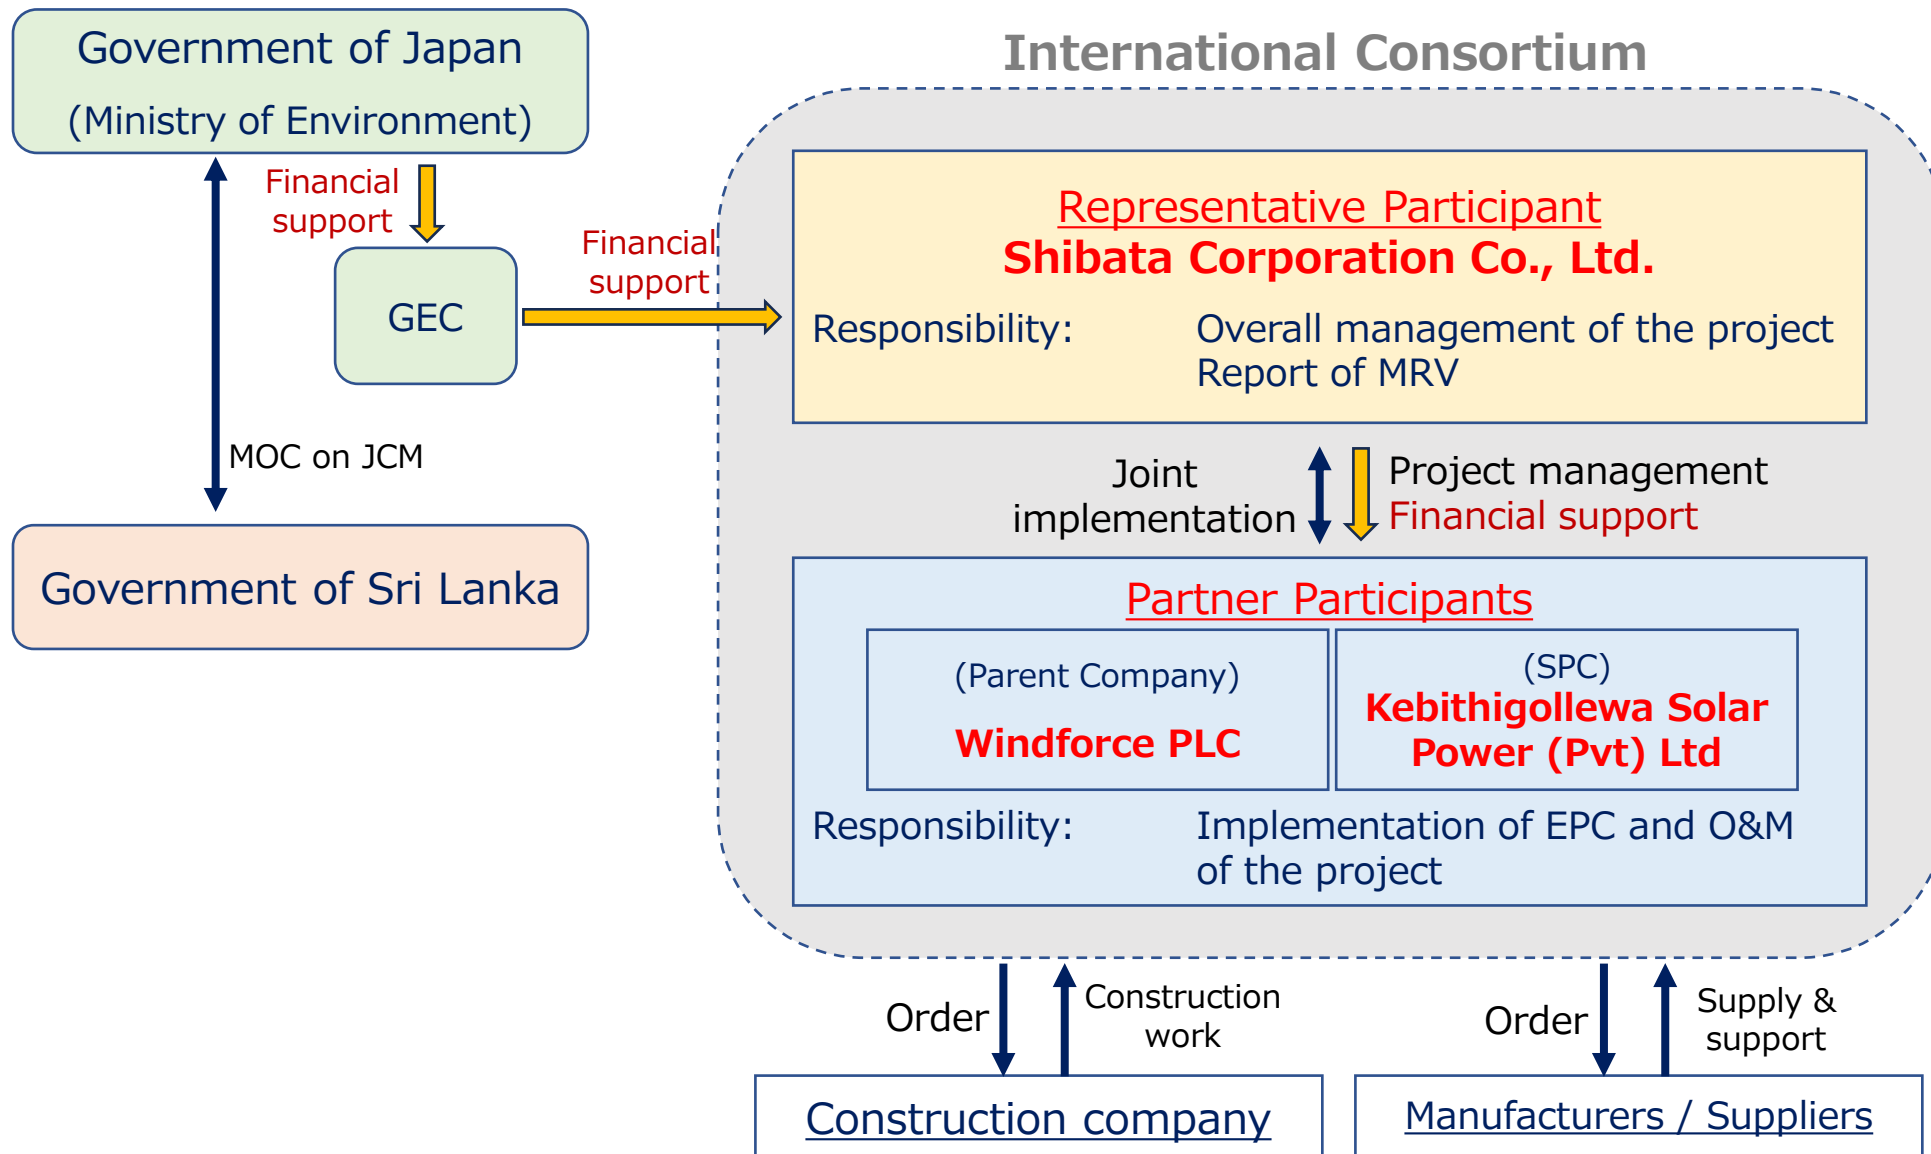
Government of Japan
(Ministry of Environment)

Financial support

GEC

Financial support

MOC on JCM

Government of Sri Lanka

International Consortium

Representative Participant
Shibata Corporation Co., Ltd.
Responsibility: Overall management of the project
Report of MRV

Joint implementation

Project management
Financial support

Partner Participants
(Parent Company)
Windforce PLC
(SPC)
Kebithigollewa Solar Power (Pvt) Ltd
Responsibility: Implementation of EPC and O&M of the project

Order

Construction work

Order

Supply & support

Construction company

Manufacturers / Suppliers